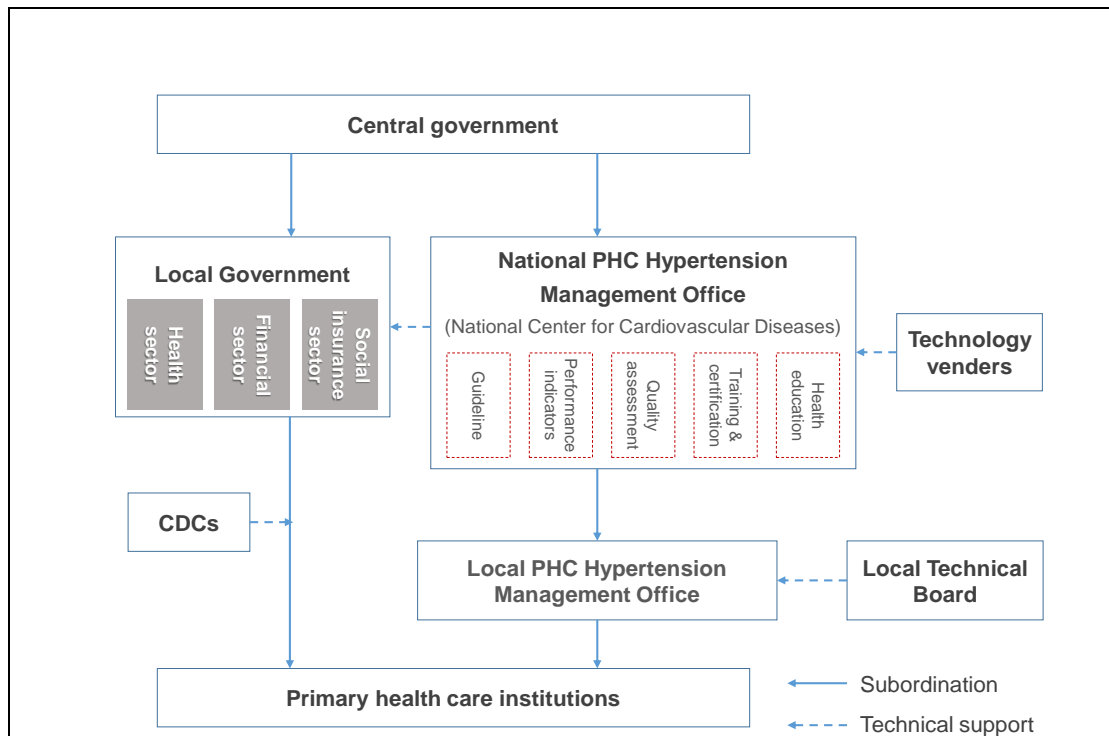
Central government

Local Government

Health sector

Financial sector

Social insurance sector

National PHC Hypertension Management Office

(National Center for Cardiovascular Diseases)

Guideline

Performance indicators

Quality assessment

Training & certification

Health education

Technology venders

CDCs

Local PHC Hypertension Management Office

Local Technical Board

Primary health care institutions

Subordination

Technical support